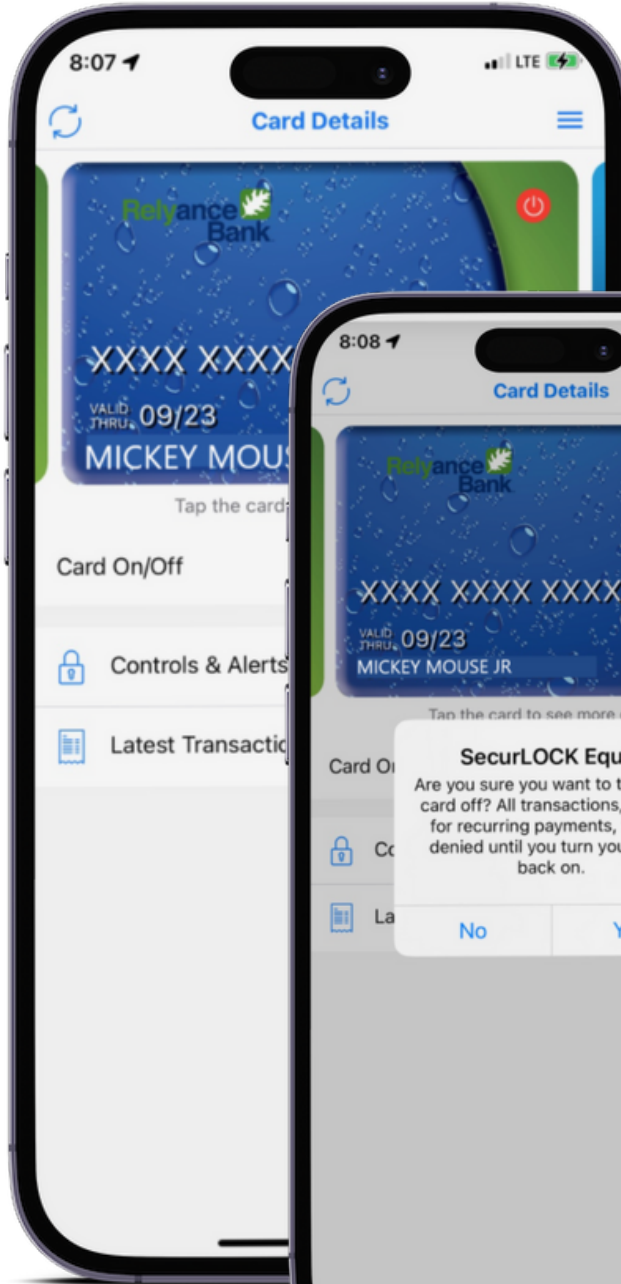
8:07

LTE

Card Details

Relyance Bank

XXXX XXXX

VALID THRU 09/23

MICKEY MOUS

Tap the card

Card On/Off

Controls & Alerts

Latest Transactic

8:08

Card Details

Relyance Bank

XXXX XXXX XXXX

VALID THRU 09/23

MICKEY MOUSE JR

Tap the card to see more

Card O

SecurLOCK Equ

Are you sure you want to t card off? All transactions, for recurring payments, denied until you turn you back on.

Co

La

No

Y